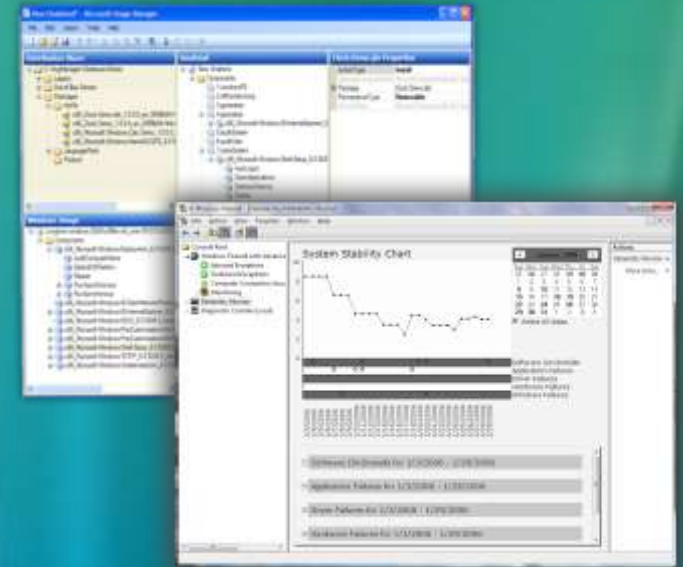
System Stability Chart

Software (Un)Installs
Application Failures
Driver Failures
Hardware Failures
Windows Failures

Software (Un)Installs for: 1/3/2006 - 1/29/2006

Application Failures for: 1/3/2006 - 1/29/2006

Driver Failures for: 1/3/2006 - 1/29/2006

Hardware Failures for: 1/3/2006 - 1/29/2006

Actions

Windows Image

Distribution Share

Properties

Console Root

Reliability Monitor

Monitoring

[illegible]